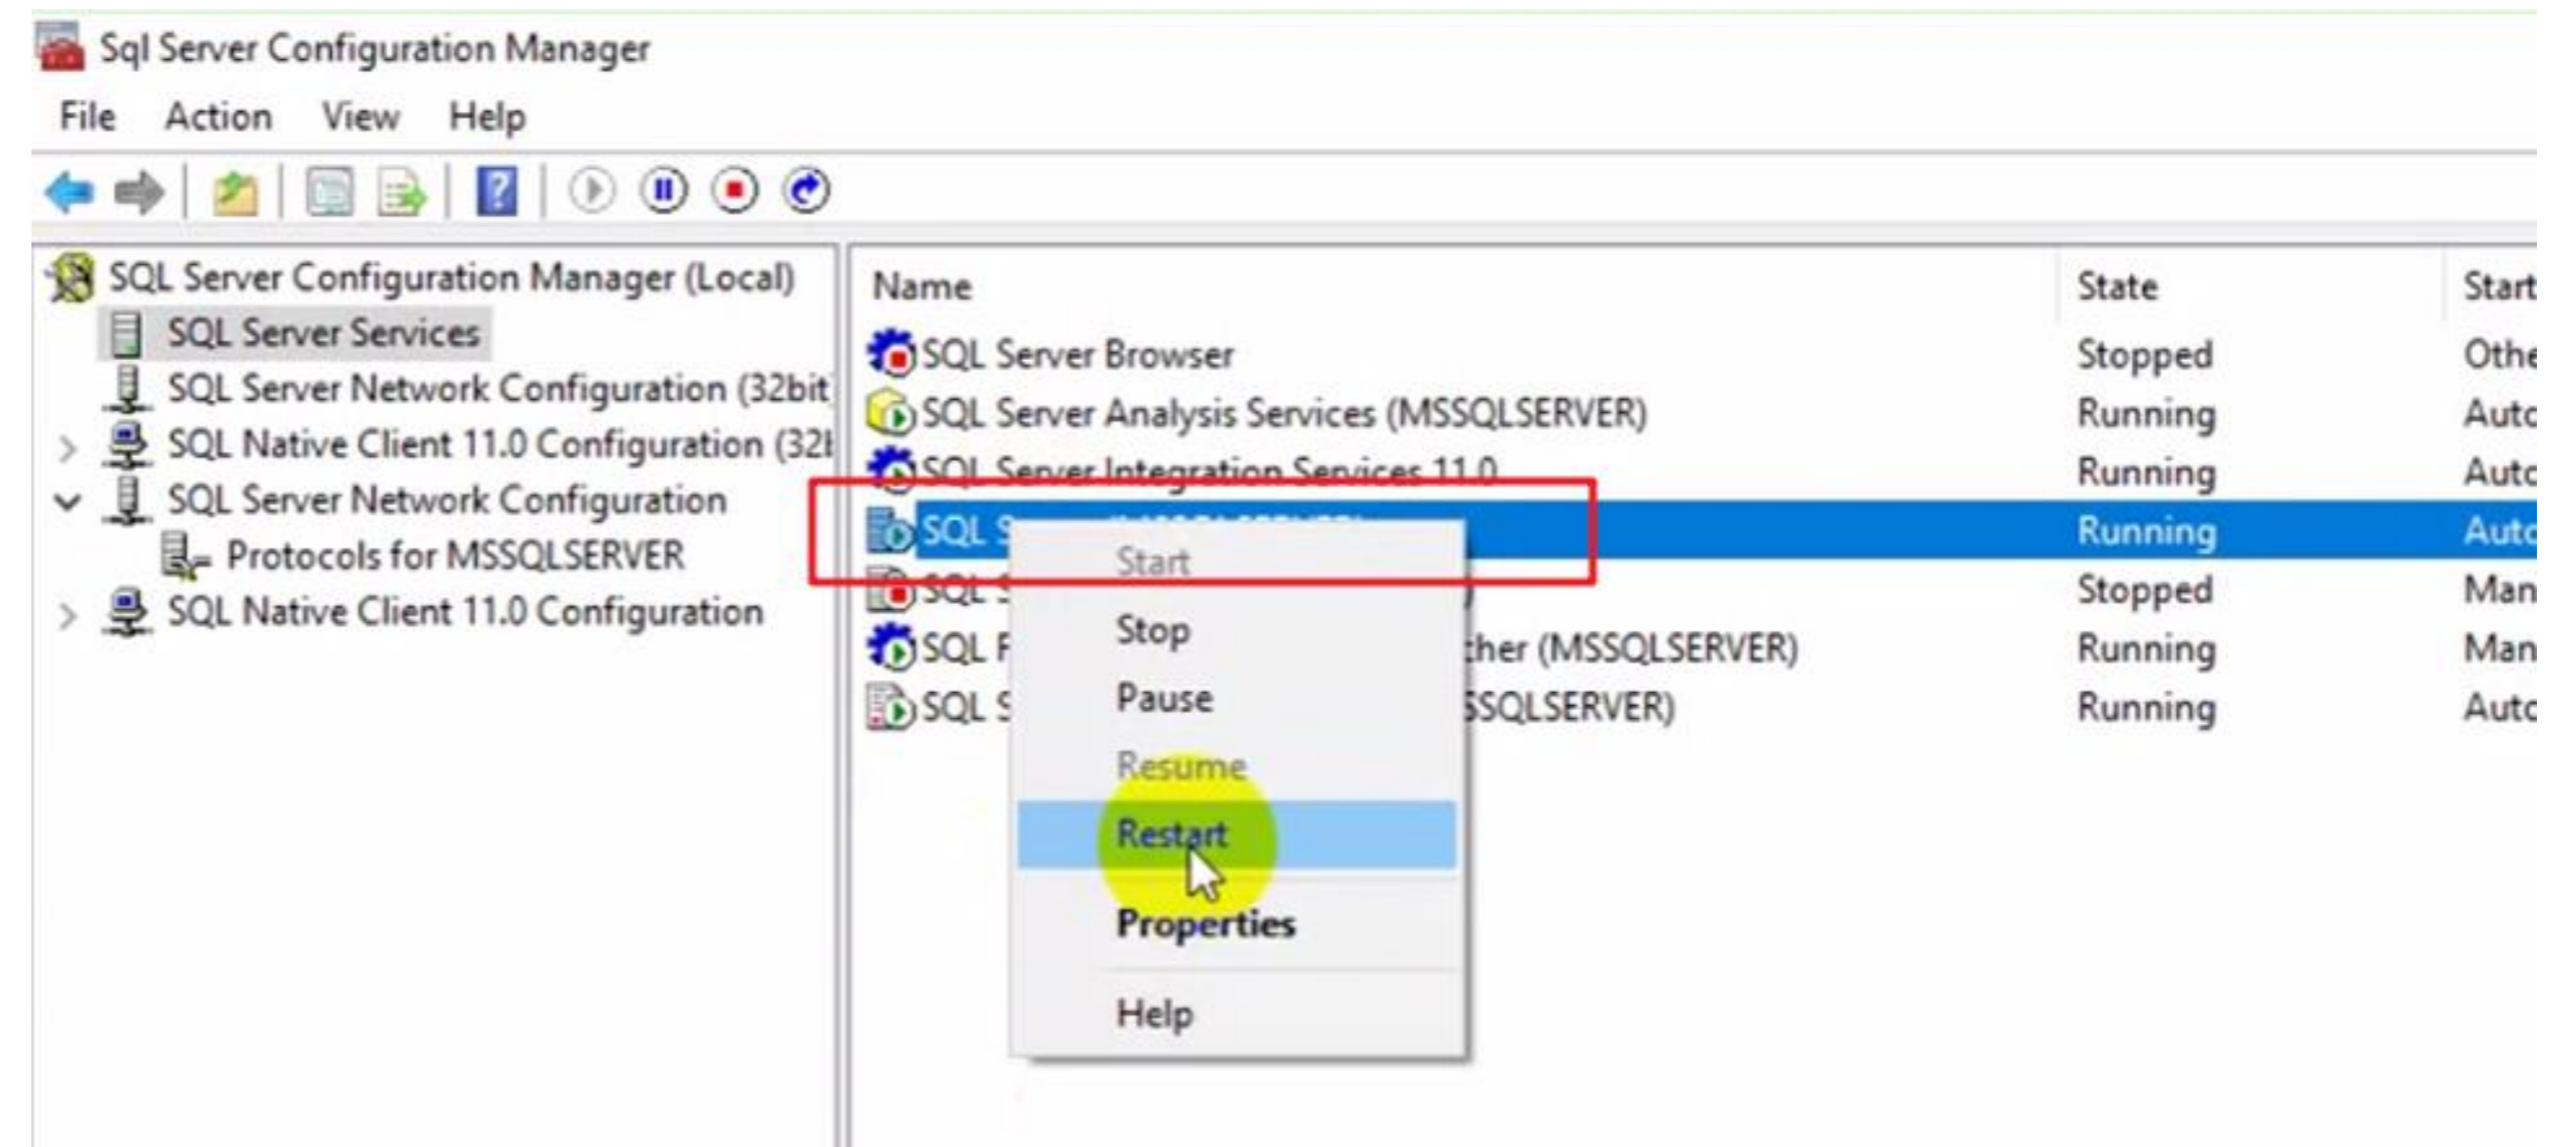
Sql Server Configuration Manager

File Action View Help

SQL Server Configuration Manager (Local)
SQL Server Services
SQL Server Network Configuration (32bit
SQL Native Client 11.0 Configuration (32t
SQL Server Network Configuration
Protocols for MSSQLSERVER
SQL Native Client 11.0 Configuration

| Name | State | Start |
|---|---|---|
| SQL Server Browser | Stopped | Othe |
| SQL Server Analysis Services (MSSQLSERVER) | Running | Autc |
| SQL Server Integration Services 11.0 | Running | Autc |
| SQL S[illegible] | Running | Autc |
| SQL S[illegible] | Stopped | Man |
| SQL F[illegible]ther (MSSQLSERVER) | Running | Man |
| SQL S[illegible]SSQLSERVER) | Running | Autc |

Start
Stop
Pause
Resume
Restart
Properties
Help